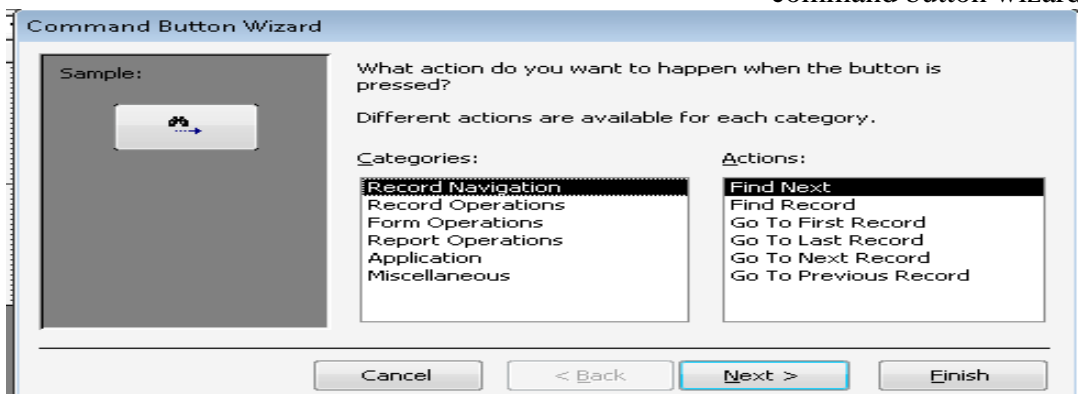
Command button wizard

Command Button Wizard

Sample:

What action do you want to happen when the button is pressed?

Different actions are available for each category.

Categories:

Record Navigation
Record Operations
Form Operations
Report Operations
Application
Miscellaneous

Actions:

Find Next
Find Record
Go To First Record
Go To Last Record
Go To Next Record
Go To Previous Record

Cancel

< Back

Next >

Finish